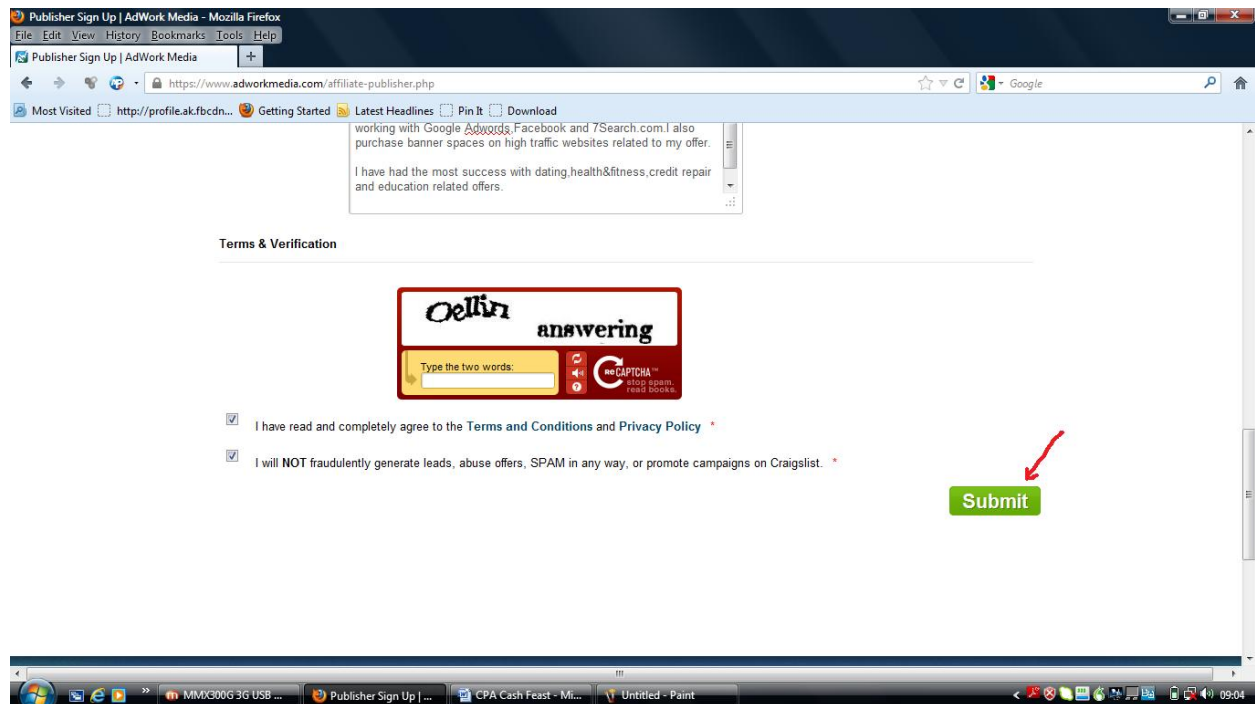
Publisher Sign Up | AdWork Media - Mozilla Firefox
File Edit View History Bookmarks Tools Help
Publisher Sign Up | AdWork Media
https://www.adworkmedia.com/affiliate-publisher.php
Google
Most Visited http://profile.ak.fbcdn... Getting Started Latest Headlines Pin It Download

working with Google Adwords,Facebook and 7Search.com.I also purchase banner spaces on high traffic websites related to my offer.

I have had the most success with dating,health&fitness,credit repair and education related offers.

Terms & Verification

Oellin answering

Type the two words:

reCAPTCHA™ stop spam. read books.

I have read and completely agree to the Terms and Conditions and Privacy Policy *

I will NOT fraudulently generate leads, abuse offers, SPAM in any way, or promote campaigns on Craigslist. *

Submit

MMX300G 3G USB ... Publisher Sign Up | ... CPA Cash Feast - Mi... Untitled - Paint 09:04